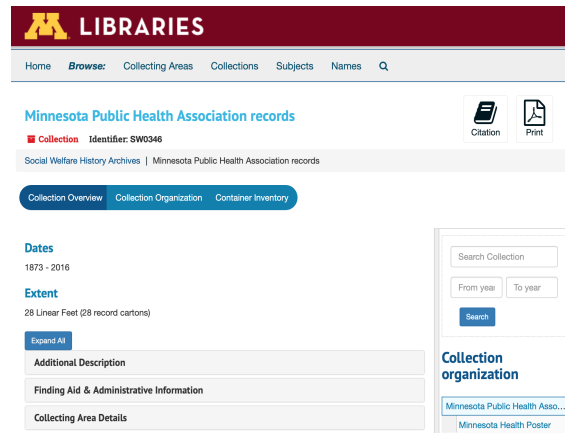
LIBRARIES

Home Browse: Collecting Areas Collections Subjects Names

Minnesota Public Health Association records

Collection Identifier: SW0346

Citation Print

Social Welfare History Archives | Minnesota Public Health Association records

Collection Overview Collection Organization Container Inventory

Dates

1873 - 2016

Extent

28 Linear Feet (28 record cartons)

Expand All

Additional Description

Finding Aid & Administrative Information

Collecting Area Details

Search Collection

From year To year

Search

Collection organization

Minnesota Public Health Asso...

Minnesota Health Poster